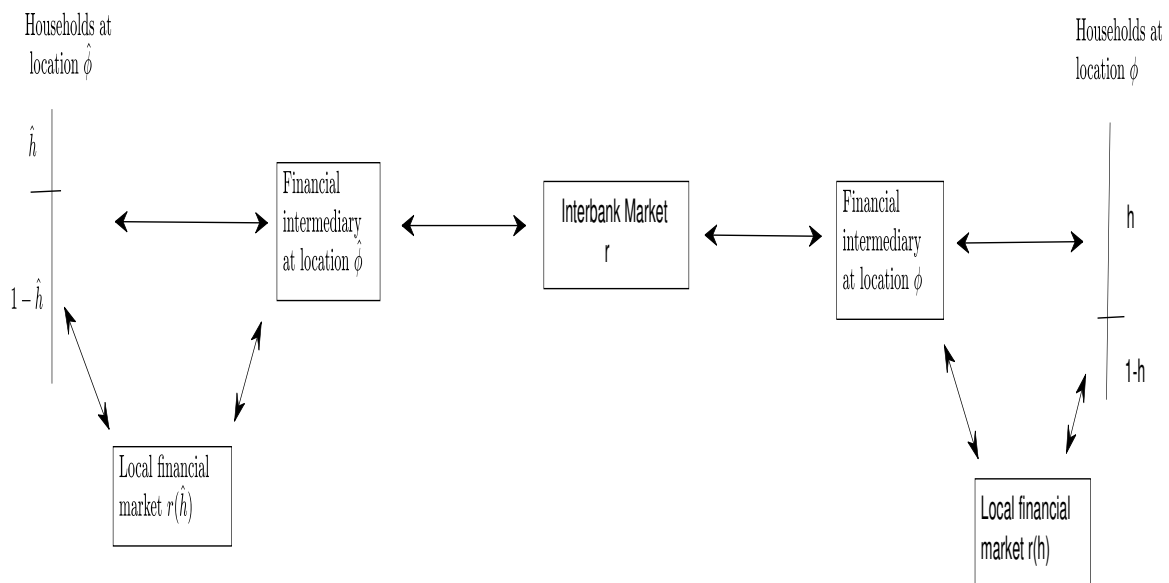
Households at location $\hat{\phi}$

$\hat{h}$

$1-\hat{h}$

Financial intermediary at location $\hat{\phi}$

Interbank Market r

Financial intermediary at location $\phi$

Households at location $\phi$

h

1-h

Local financial market $r(\hat{h})$

Local financial market r(h)